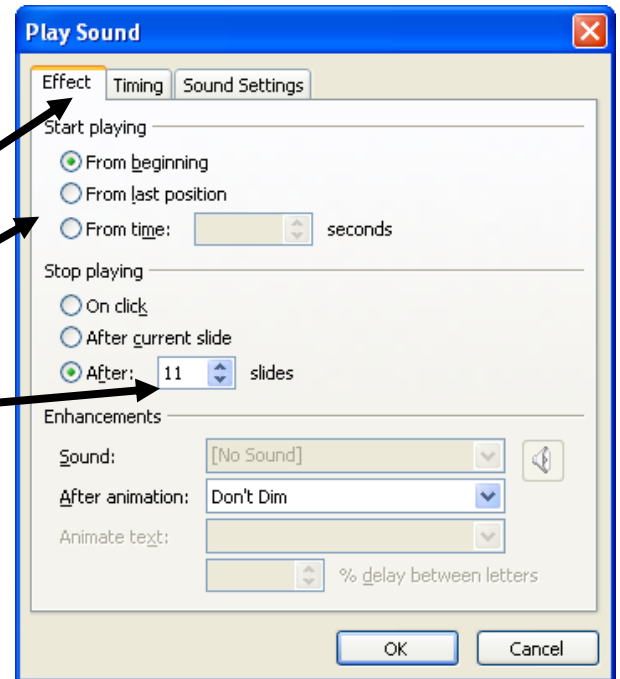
Play Sound

Effect | Timing | Sound Settings

Start playing

From beginning

From last position

From time: seconds

Stop playing

On click

After current slide

After: 11 slides

Enhancements

Sound: [No Sound]

After animation: Don't Dim

Animate text:

% delay between letters

OK

Cancel